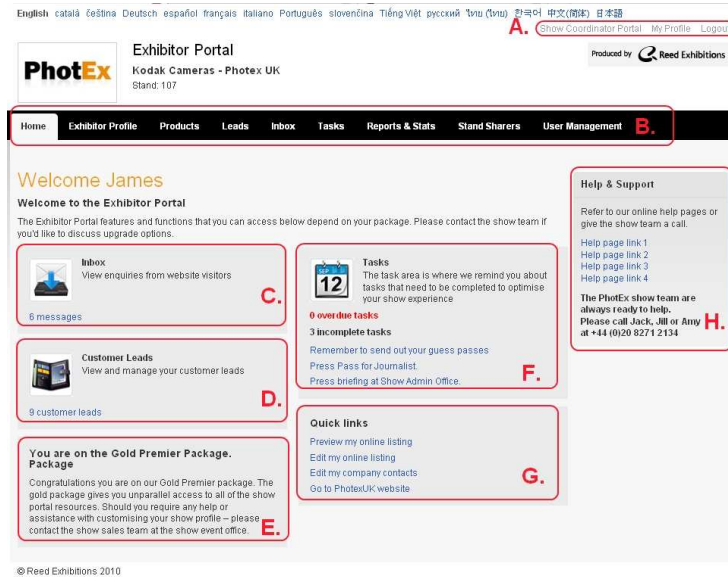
English català čeština Deutsch español français italiano Português slovenčina Tiếng Việt русский ไทย (ไทย) 한국어 中文(简体) 日本語

A. Show Coordinator Portal My Profile Logout

PhotEx

Exhibitor Portal

Kodak Cameras - Photex UK

Stand: 107

Produced by Reed Exhibitions

Home Exhibitor Profile Products Leads Inbox Tasks Reports & Stats Stand Sharers User Management B.

Welcome James

Welcome to the Exhibitor Portal

The Exhibitor Portal features and functions that you can access below depend on your package. Please contact the show team if you'd like to discuss upgrade options.

Inbox

View enquiries from website visitors

C.

6 messages

Customer Leads

View and manage your customer leads

D.

9 customer leads

You are on the Gold Premier Package. Package

Congratulations you are on our Gold Premier package. The gold package gives you unparallel access to all of the show portal resources. Should you require any help or assistance with customising your show profile – please contact the show sales team at the show event office. E.

12

Tasks

The task area is where we remind you about tasks that need to be completed to optimise your show experience

0 overdue tasks

3 incomplete tasks

Remember to send out your guess passes

Press Pass for Journalist.

Press briefing at Show Admin Office. F.

Quick links

Preview my online listing

Edit my online listing

Edit my company contacts

Go to PhotexUK website

G.

Help & Support

Refer to our online help pages or give the show team a call.

Help page link 1

Help page link 2

Help page link 3

Help page link 4

The PhotEx show team are always ready to help. Please call Jack, Jill or Amy at +44 (0)20 8271 2134 H.

© Reed Exhibitions 2010